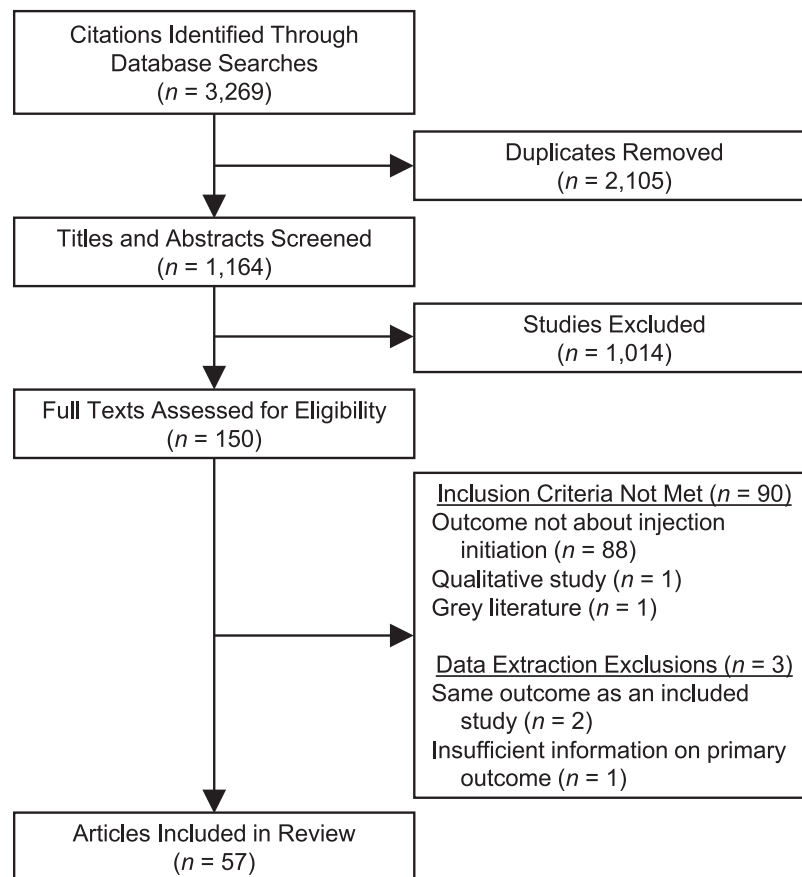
Citations Identified Through Database Searches ($n$ = 3,269)

Duplicates Removed ($n$ = 2,105)

Titles and Abstracts Screened ($n$ = 1,164)

Studies Excluded ($n$ = 1,014)

Full Texts Assessed for Eligibility ($n$ = 150)

Inclusion Criteria Not Met ($n$ = 90)
Outcome not about injection initiation ($n$ = 88)
Qualitative study ($n$ = 1)
Grey literature ($n$ = 1)

Data Extraction Exclusions ($n$ = 3)
Same outcome as an included study ($n$ = 2)
Insufficient information on primary outcome ($n$ = 1)

Articles Included in Review ($n$ = 57)